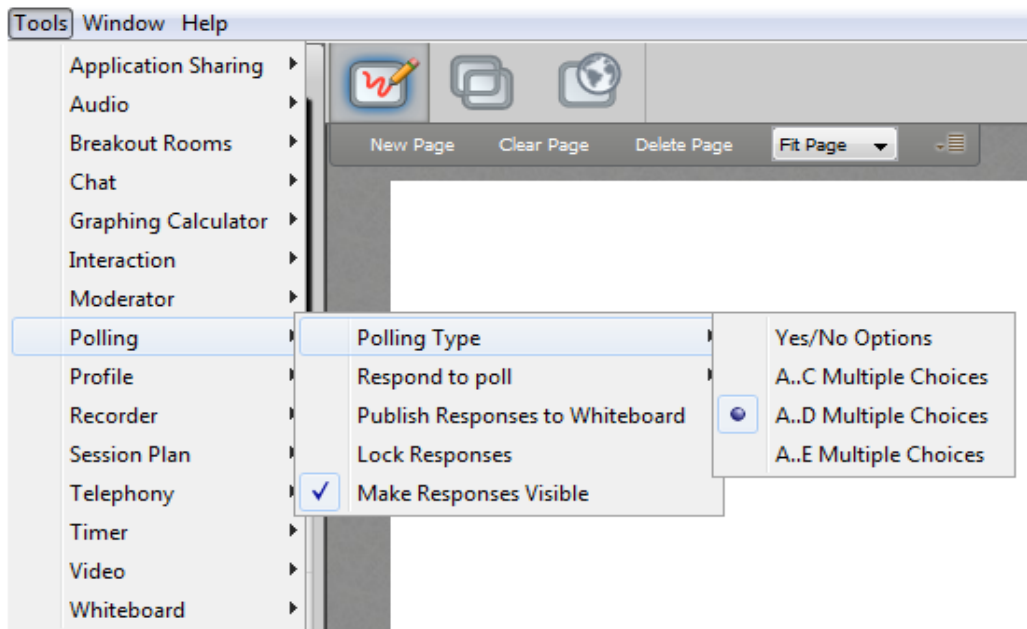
Tools Window Help

Application Sharing
Audio
Breakout Rooms
Chat
Graphing Calculator
Interaction
Moderator
Polling
Profile
Recorder
Session Plan
Telephony
Timer
Video
Whiteboard

New Page Clear Page Delete Page Fit Page

Polling Type
Respond to poll
Publish Responses to Whiteboard
Lock Responses
Make Responses Visible

Yes/No Options
A..C Multiple Choices
A..D Multiple Choices
A..E Multiple Choices